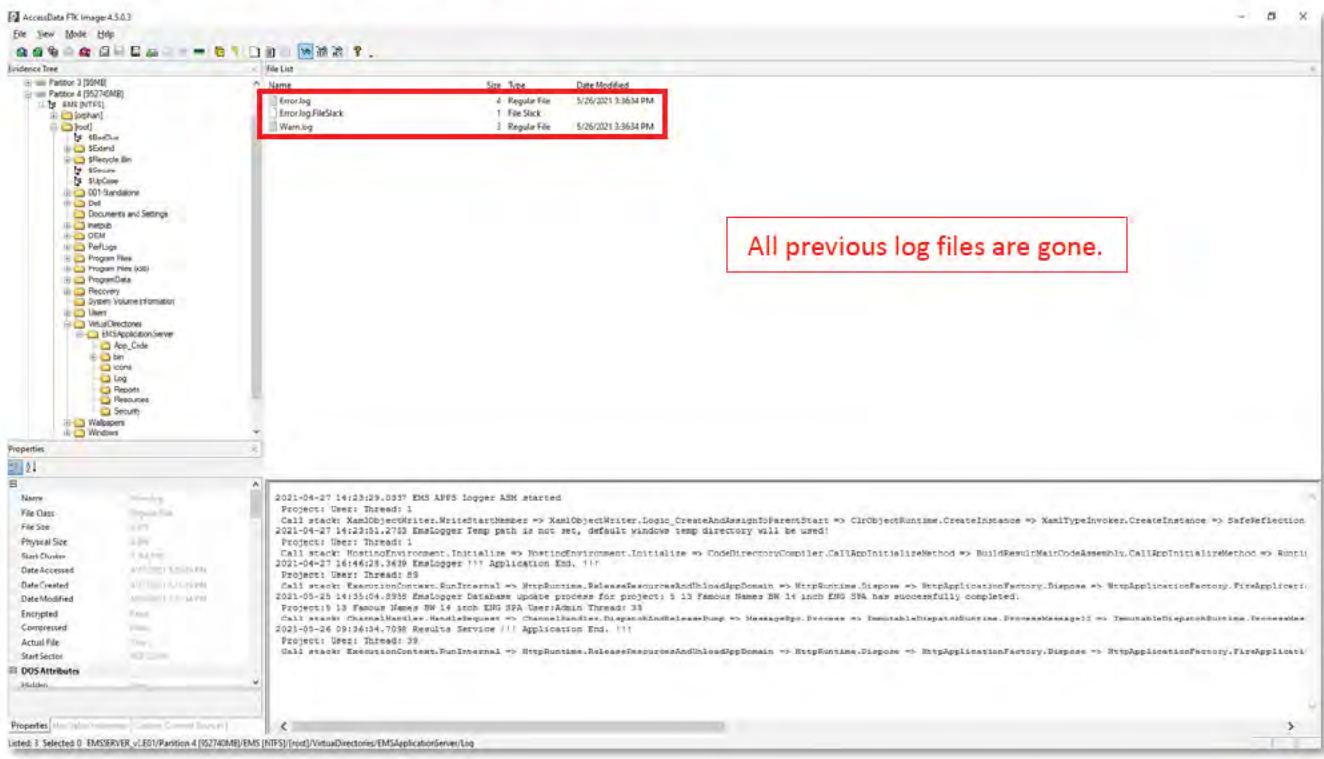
AccessData FTK Imager 4.5.0.3

File View Mode Help

Evidence Tree

Partition 3 [99MB]
Partition 4 [952740MB]
EMS [NTFS]
[orphan]
[root]
$BadClus
$Extend
$Recycle.Bin
$Secure
$UpCase
001-Standalone
Dell
Documents and Settings
Inetpub
OEM
PerfLogs
Program Files
Program Files (x86)
ProgramData
Recovery
System Volume Information
Users
VirtualDirectories
EMSApplicationServer
App_Code
bin
icons
Log
Reports
Resources
Security
Wallpapers
Windows

File List

| Name | Size | Type | Date Modified |
|---|---|---|---|
| Error.log | 4 | Regular File | 5/26/2021 3:36:34 PM |
| Error.log.FileSlack | 1 | File Slack | |
| Warn.log | 3 | Regular File | 5/26/2021 3:36:34 PM |

All previous log files are gone.

Properties

| | |
|---|---|
| Name | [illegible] |
| File Class | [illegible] |
| File Size | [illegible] |
| Physical Size | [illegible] |
| Start Cluster | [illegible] |
| Date Accessed | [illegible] |
| Date Created | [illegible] |
| Date Modified | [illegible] |
| Encrypted | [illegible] |
| Compressed | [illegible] |
| Actual File | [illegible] |
| Start Sector | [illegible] |

DOS Attributes
Hidden

2021-04-27 14:23:29.0337 EMS APPS Logger ASM started
Project: User: Thread: 1
Call stack: XamlObjectWriter.WriteStartMember => XamlObjectWriter.Logic_CreateAndAssignToParentStart => ClrObjectRuntime.CreateInstance => XamlTypeInvoker.CreateInstance => SafeReflection
2021-04-27 14:23:31.2703 EmsLogger Temp path is not set, default windows temp directory will be used!
Project: User: Thread: 1
Call stack: HostingEnvironment.Initialize => HostingEnvironment.Initialize => CodeDirectoryCompiler.CallAppInitializeMethod => BuildResultMainCodeAssembly.CallAppInitializeMethod => Runti
2021-04-27 16:46:28.3439 EmsLogger !!! Application End. !!!
Project: User: Thread: 89
Call stack: ExecutionContext.RunInternal => HttpRuntime.ReleaseResourcesAndUnloadAppDomain => HttpRuntime.Dispose => HttpApplicationFactory.Dispose => HttpApplicationFactory.FireApplicati
2021-05-25 14:35:04.2938 EmsLogger Database update process for project: 5 13 Famous Names BW 14 inch ENG SPA has successfully completed.
Project:5 13 Famous Names BW 14 inch ENG SPA User:Admin Thread: 35
Call stack: ChannelHandler.HandleRequest => ChannelHandler.DispatchAndReleasePump => MessageRpc.Process => ImmutableDispatchRuntime.ProcessMessage11 => ImmutableDispatchRuntime.ProcessMes
2021-05-26 09:36:34.7098 Results Service !!! Application End. !!!
Project: User: Thread: 39
Call stack: ExecutionContext.RunInternal => HttpRuntime.ReleaseResourcesAndUnloadAppDomain => HttpRuntime.Dispose => HttpApplicationFactory.Dispose => HttpApplicationFactory.FireApplicati

Properties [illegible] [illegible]

Listed: 3 Selected: 0 EMSSERVER_v1.E01/Partition 4 [952740MB]/EMS [NTFS]/[root]/VirtualDirectories/EMSApplicationServer/Log